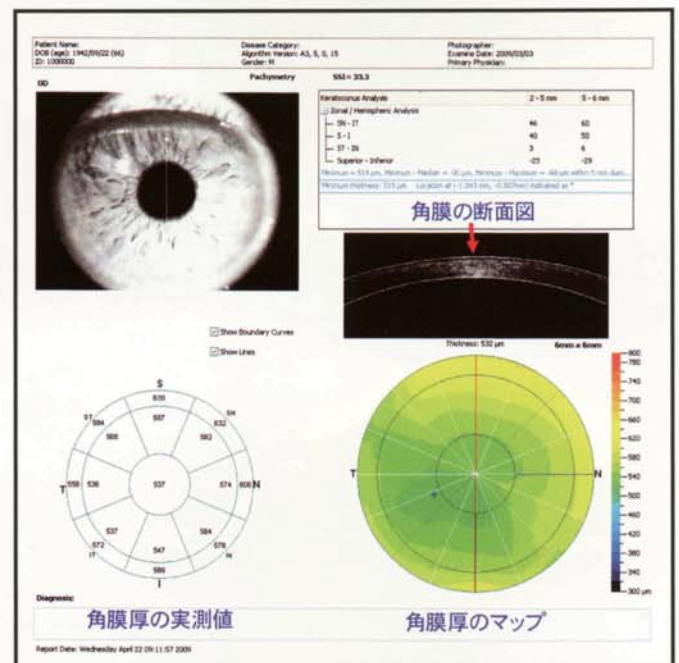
Patient Name:
DOB (age): 1942/09/22 (66)
ID: 1000000

Disease Category:
Algorithm Version: A3, 5, 0, 15
Gender: M

Photographer:
Examine Date: 2009/03/03
Primary Physician:

OD

Pachymetry SSI = 33.3

| Keratoconus Analysis | 2 - 5 mm | 5 - 6 mm |
|---|---|---|
| Zonal / Hemispheric Analysis | | |
| SN - IT | 46 | 60 |
| S - I | 40 | 50 |
| ST - IN | 3 | 6 |
| Superior - Inferior | -25 | -29 |

Minimum = 519 µm, Minimum - Median = -30 µm, Minimum - Maximum = -68 µm within 5 mm diam.
Minimum thickness: 515 µm Location at (-1.043 mm, -0.507mm) indicated as *

角膜の断面図

Show Boundary Curves
Show Lines

Thickness: 532 µm 6mm x 6mm

S
I
T
N
ST
SN
IT
IN
639
587
632
584
566
582
558
536
537
574
606
537
584
572
578
547
589

T
N

800
780
740
720
700
680
660
620
600
580
560
540
520
500
480
460
420
400
380
360
340
300 µm

Diagnosis:

角膜厚の実測値
角膜厚のマップ

Report Date: Wednesday April 22 09:11:57 2009